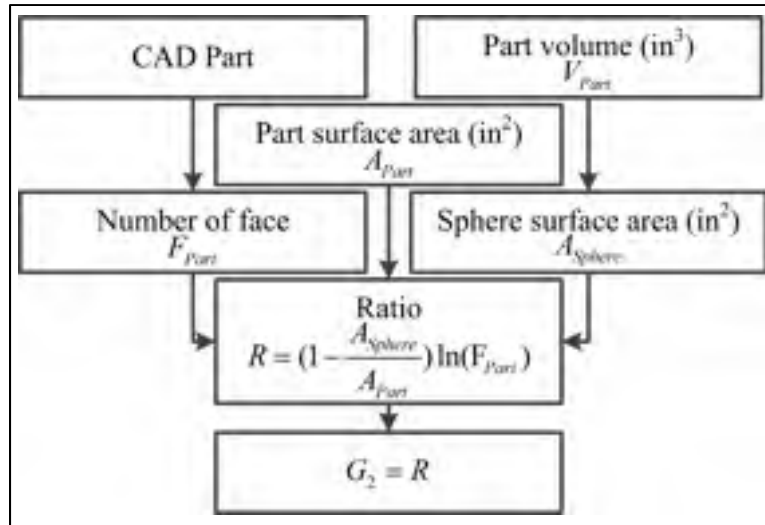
CAD Part

Part volume (in$^3$)
$V_{Part}$

Part surface area (in$^2$)
$A_{Part}$

Number of face
$F_{Part}$

Sphere surface area (in$^2$)
$A_{Sphere}$

Ratio
$R = (1 - \frac{A_{Sphere}}{A_{Part}}) \ln(F_{Part})$

$G_2 = R$